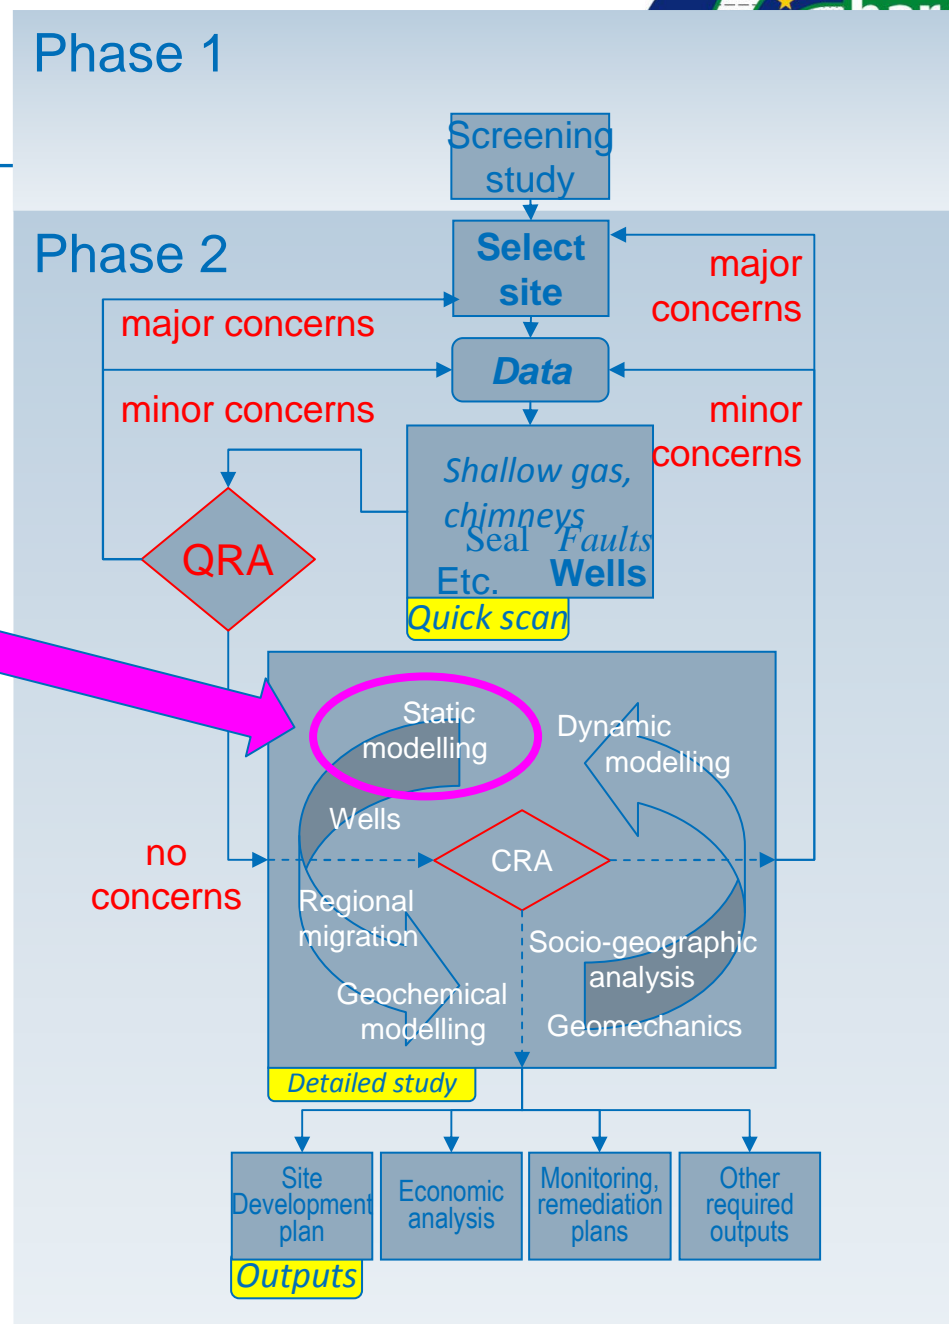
Phase 1

Screening study

Phase 2

Select site

major concerns

major concerns

Data

minor concerns

minor concerns

Shallow gas, chimneys

Seal Faults

Etc. Wells

QRA

Quick scan

Static modelling

Dynamic modelling

Wells

no concerns

CRA

Regional migration

Socio-geographic analysis

Geochemical modelling

Geomechanics

Detailed study

Site Development plan

Economic analysis

Monitoring, remediation plans

Other required outputs

Outputs